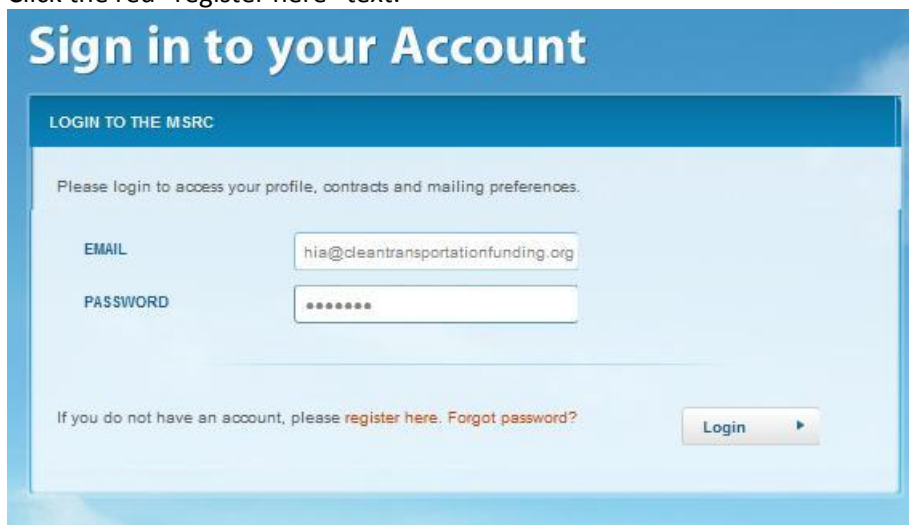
Click the red "register here" text.

Sign in to your Account

LOGIN TO THE MSRC

Please login to access your profile, contracts and mailing preferences.

EMAIL hia@cleantransportationfunding.org

PASSWORD •••••••

If you do not have an account, please register here. Forgot password?

Login